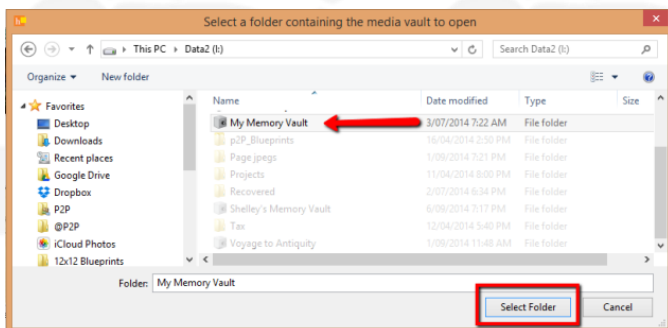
Select a folder containing the media vault to open

This PC › Data2 (I:)

Search Data2 (I:)

Organize ▾ New folder

Favorites
Desktop
Downloads
Recent places
Google Drive
Dropbox
P2P
@P2P
iCloud Photos
12x12 Blueprints

| Name | Date modified | Type | Size |
|---|---|---|---|
| My Memory Vault | 3/07/2014 7:22 AM | File folder | |
| p2P_Blueprints | 16/04/2014 2:50 PM | File folder | |
| Page jpegs | 1/09/2014 7:21 PM | File folder | |
| Projects | 11/04/2014 8:00 PM | File folder | |
| Recovered | 2/07/2014 6:34 PM | File folder | |
| Shelley's Memory Vault | 6/09/2014 7:17 PM | File folder | |
| Tax | 12/04/2014 5:40 PM | File folder | |
| Voyage to Antiquity | 1/09/2014 11:48 AM | File folder | |

Folder: My Memory Vault

Select Folder

Cancel